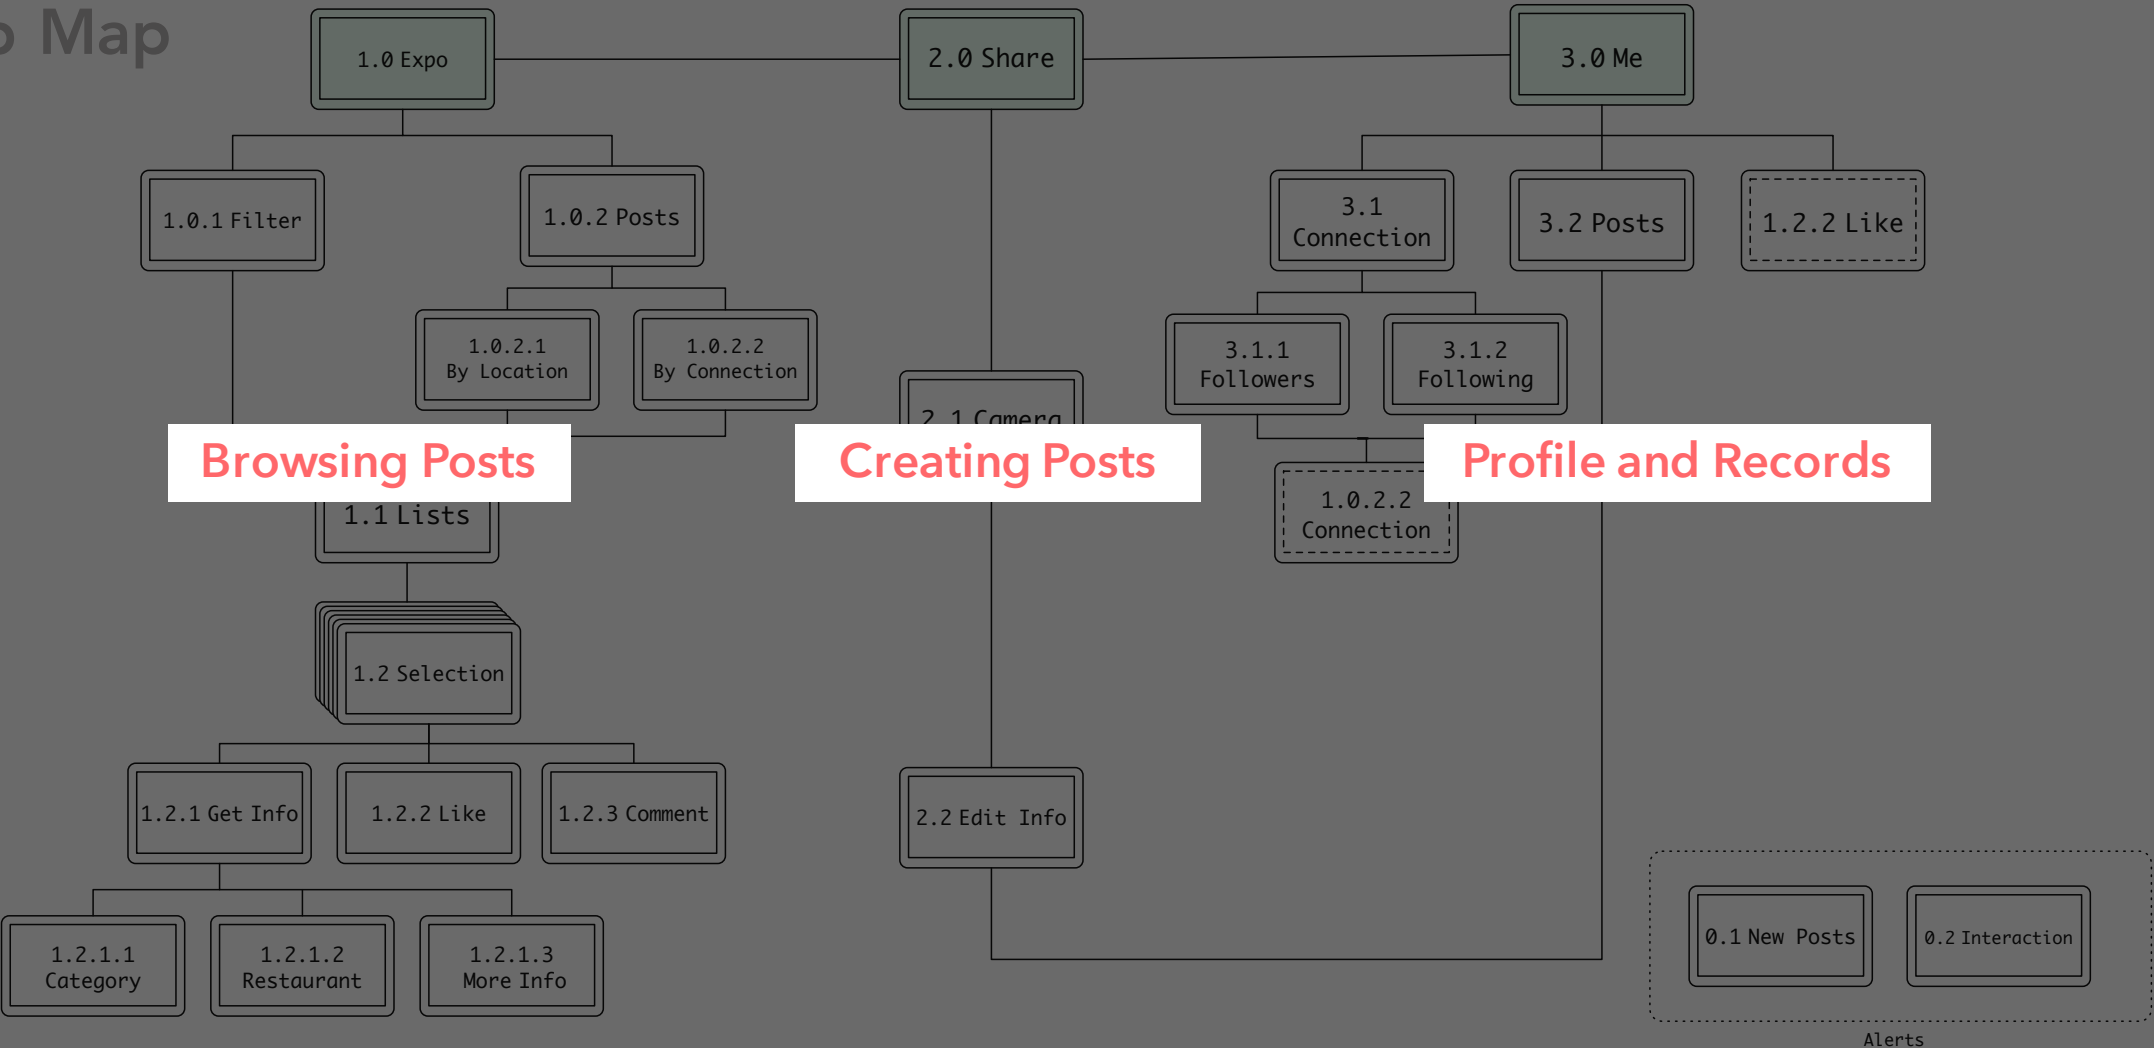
Map

1.0 Expo

2.0 Share

3.0 Me

1.0.1 Filter

1.0.2 Posts

3.1 Connection

3.2 Posts

1.2.2 Like

1.0.2.1 By Location

1.0.2.2 By Connection

3.1.1 Followers

3.1.2 Following

2.1 Camera

Browsing Posts

Creating Posts

Profile and Records

1.1 Lists

1.0.2.2 Connection

1.2 Selection

1.2.1 Get Info

1.2.2 Like

1.2.3 Comment

2.2 Edit Info

1.2.1.1 Category

1.2.1.2 Restaurant

1.2.1.3 More Info

0.1 New Posts

0.2 Interaction

Alerts